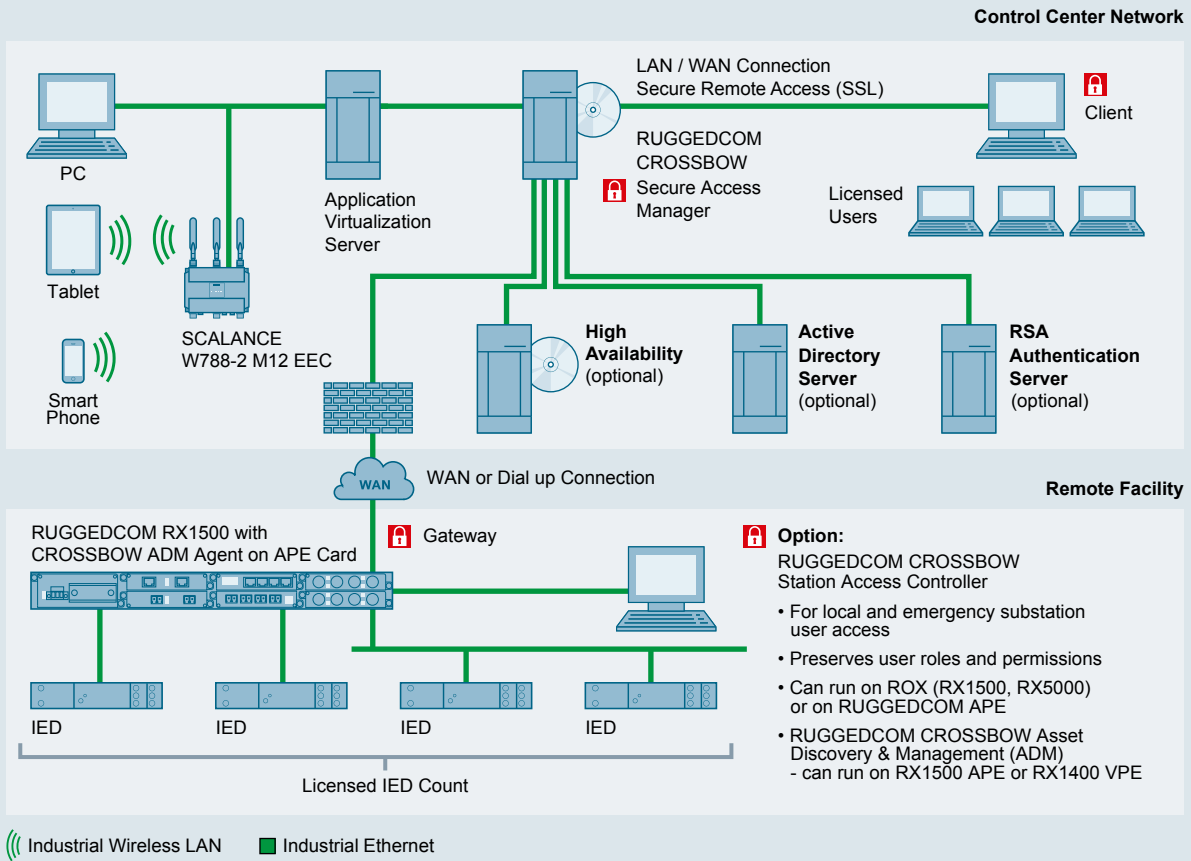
Control Center Network

PC

Tablet

Smart Phone

SCALANCE W788-2 M12 EEC

Application Virtualization Server

LAN / WAN Connection
Secure Remote Access (SSL)

RUGGEDCOM CROSSBOW Secure Access Manager

Client

Licensed Users

High Availability (optional)

Active Directory Server (optional)

RSA Authentication Server (optional)

WAN

WAN or Dial up Connection

Remote Facility

RUGGEDCOM RX1500 with CROSSBOW ADM Agent on APE Card

Gateway

Option:
RUGGEDCOM CROSSBOW Station Access Controller

• For local and emergency substation user access

• Preserves user roles and permissions

• Can run on ROX (RX1500, RX5000) or on RUGGEDCOM APE

• RUGGEDCOM CROSSBOW Asset Discovery & Management (ADM) - can run on RX1500 APE or RX1400 VPE

IED

IED

IED

IED

Licensed IED Count

Industrial Wireless LAN

Industrial Ethernet